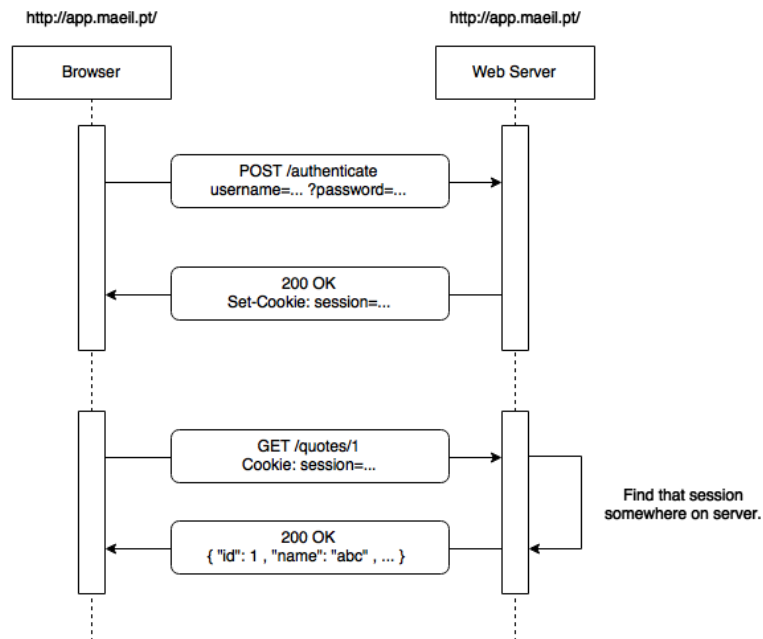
http://app.maeil.pt/

http://app.maeil.pt/

Browser

Web Server

POST /authenticate
username=... ?password=...

200 OK
Set-Cookie: session=...

GET /quotes/1
Cookie: session=...

Find that session somewhere on server.

200 OK
{ "id": 1 , "name": "abc" , ... }